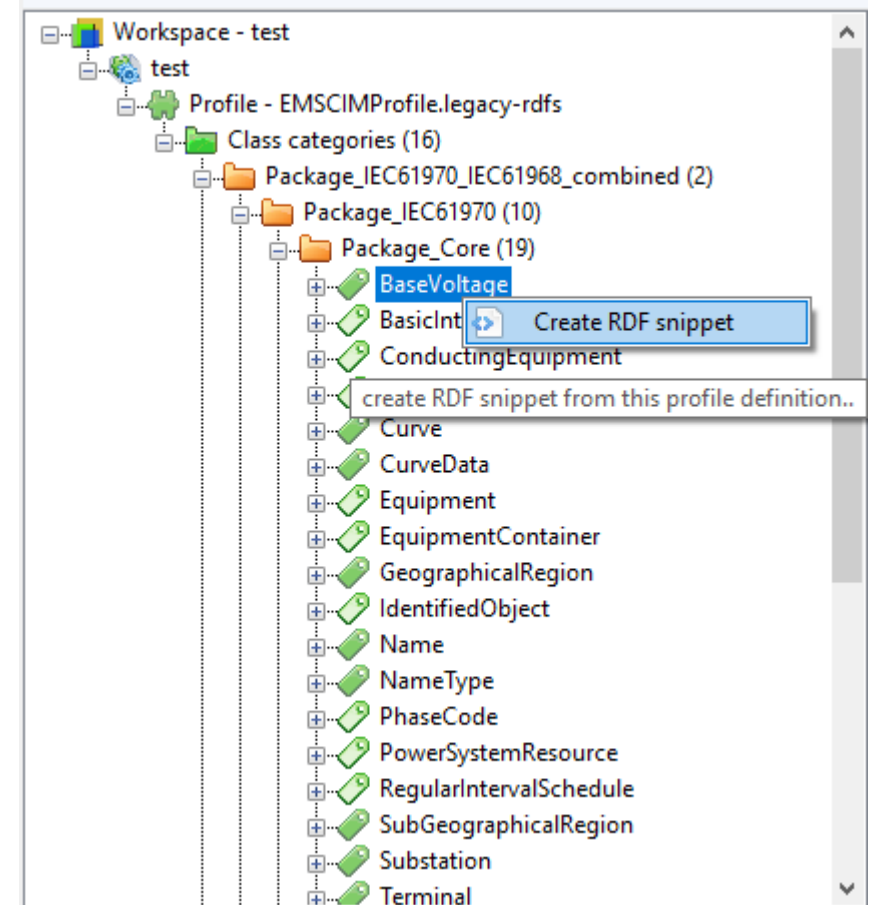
Workspace - test
test
Profile - EMSCIMProfile.legacy-rdfs
Class categories (16)
Package_IEC61970_IEC61968_combined (2)
Package_IEC61970 (10)
Package_Core (19)
BaseVoltage
BasicInt
Create RDF snippet
ConductingEquipment
create RDF snippet from this profile definition..
Curve
CurveData
Equipment
EquipmentContainer
GeographicalRegion
IdentifiedObject
Name
NameType
PhaseCode
PowerSystemResource
RegularIntervalSchedule
SubGeographicalRegion
Substation
Terminal